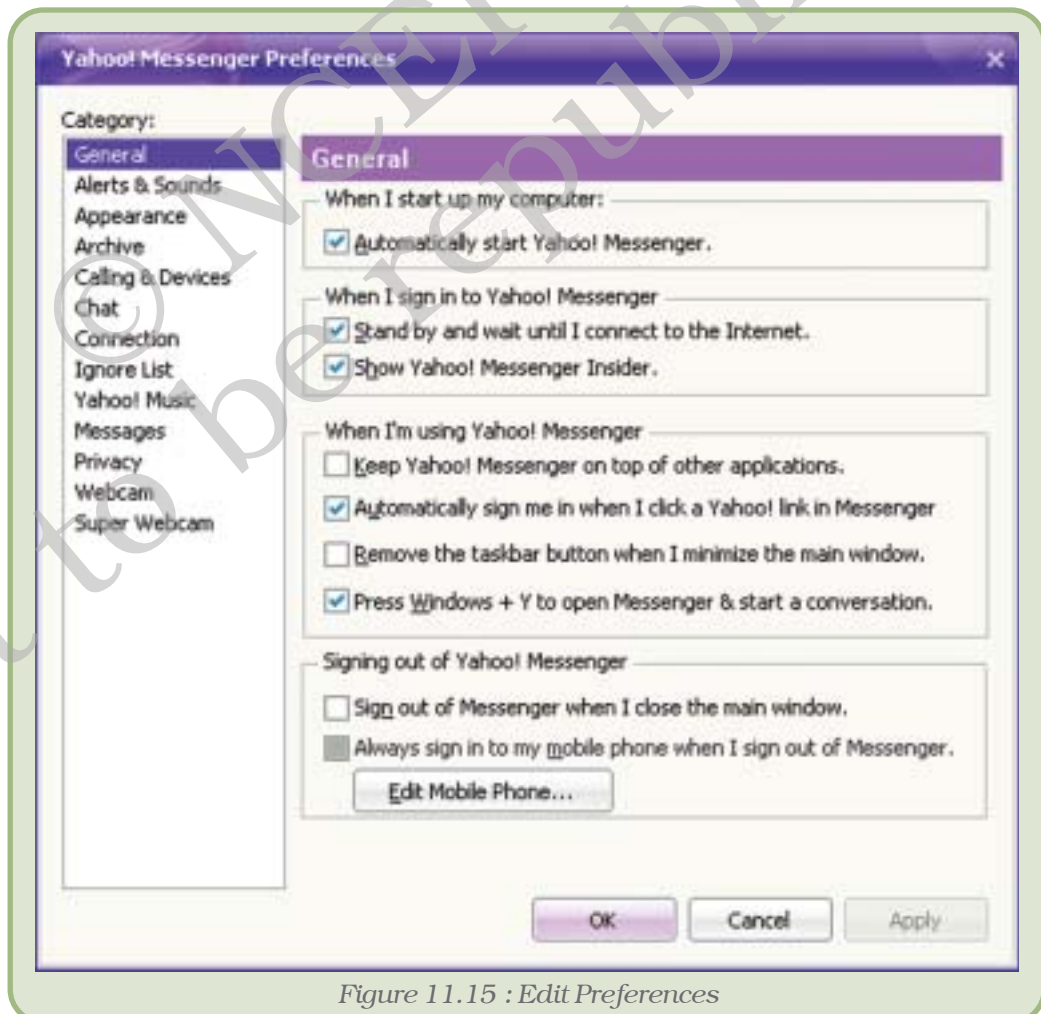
Yahoo! Messenger Preferences

×

Category:

General
Alerts & Sounds
Appearance
Archive
Calling & Devices
Chat
Connection
Ignore List
Yahoo! Music
Messages
Privacy
Webcam
Super Webcam

General

When I start up my computer:

Automatically start Yahoo! Messenger.

When I sign in to Yahoo! Messenger

Stand by and wait until I connect to the Internet.

Show Yahoo! Messenger Insider.

When I'm using Yahoo! Messenger

Keep Yahoo! Messenger on top of other applications.

Automatically sign me in when I click a Yahoo! link in Messenger

Remove the taskbar button when I minimize the main window.

Press Windows + Y to open Messenger & start a conversation.

Signing out of Yahoo! Messenger

Sign out of Messenger when I close the main window.

Always sign in to my mobile phone when I sign out of Messenger.

Edit Mobile Phone...

OK

Cancel

Apply

© NCERT not to be republished

Figure 11.15 : Edit Preferences